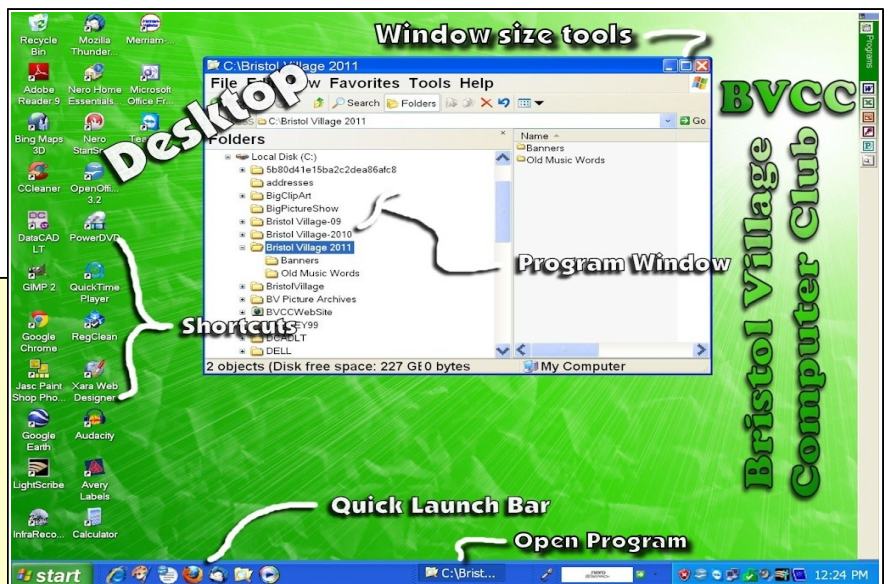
Recycle Bin
Mozilla Thunder...
Merriam-...
Adobe Reader 9
Nero Home Essentials
Microsoft Office Fr...
Bing Maps 3D
Nero StartS...
Tee...
CCleaner
OpenOffi... 3.2
DataCAD LT
PowerDVD
GIMP 2
QuickTime Player
Google Chrome
RegClean
Jasc Paint Shop Pho...
Xara Web Designer
Google Earth
Audacity
LightScribe
Avery Labels
InfraReco...
Calculator

Window size tools

C:\Bristol Village 2011
File Edit View Favorites Tools Help
Search Folders
C:\Bristol Village 2011
Go
Folders
Local Disk (C:)
5b80d41e15ba2c2dea86afc8
addresses
BigClipArt
BigPictureShow
Bristol Village-09
Bristol Village-2010
Bristol Village 2011
Banners
Old Music Words
BristolVillage
BV Picture Archives
BVCCWebSite
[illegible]EY99
DCADLT
DELL
Name
Banners
Old Music Words
2 objects (Disk free space: 227 GB 0 bytes
My Computer

Desktop

BVCC
Bristol Village Computer Club

Program Window

Shortcuts

Quick Launch Bar

Open Program

start
C:\Brist...
Programs
12:24 PM